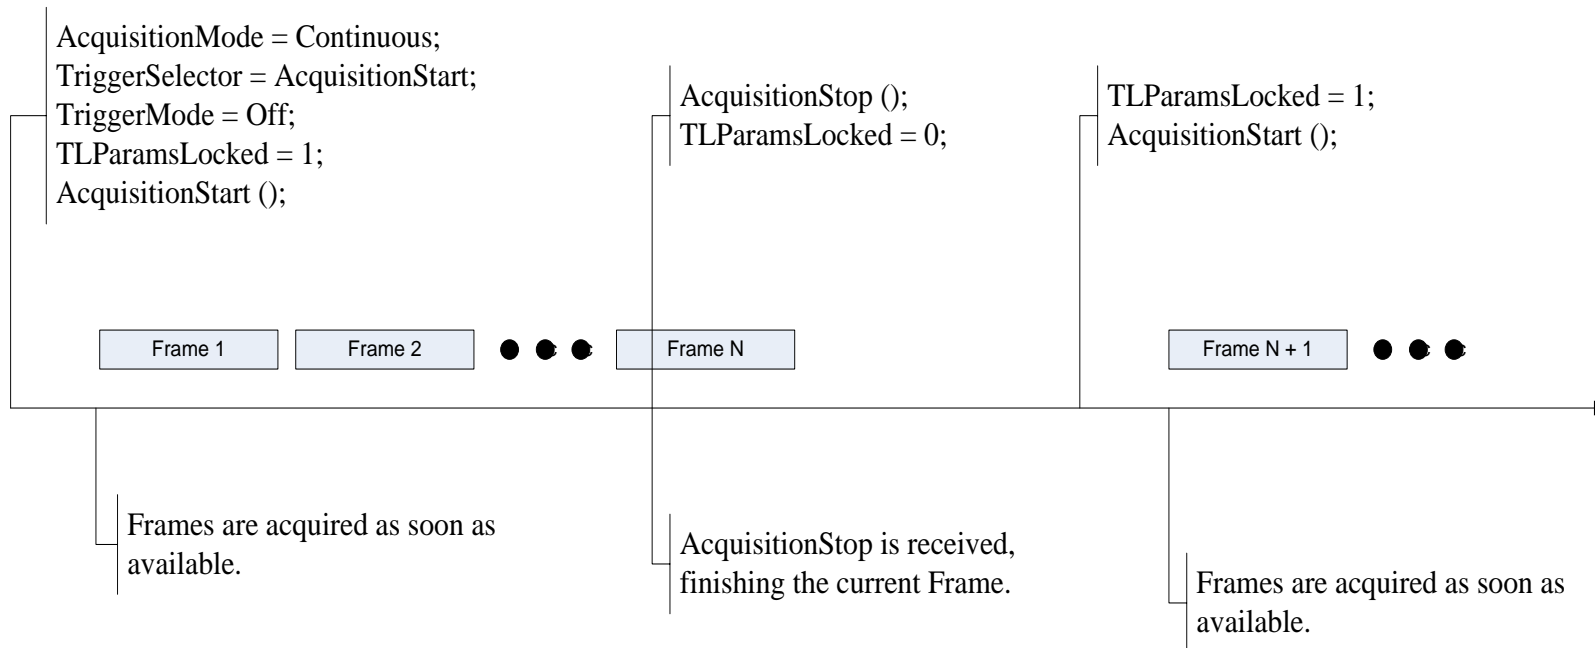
AcquisitionMode = Continuous;
TriggerSelector = AcquisitionStart;
TriggerMode = Off;
TLParamsLocked = 1;
AcquisitionStart ();

AcquisitionStop ();
TLParamsLocked = 0;

TLParamsLocked = 1;
AcquisitionStart ();

Frame 1

Frame 2

Frame N

Frame N + 1

Frames are acquired as soon as available.

AcquisitionStop is received, finishing the current Frame.

Frames are acquired as soon as available.